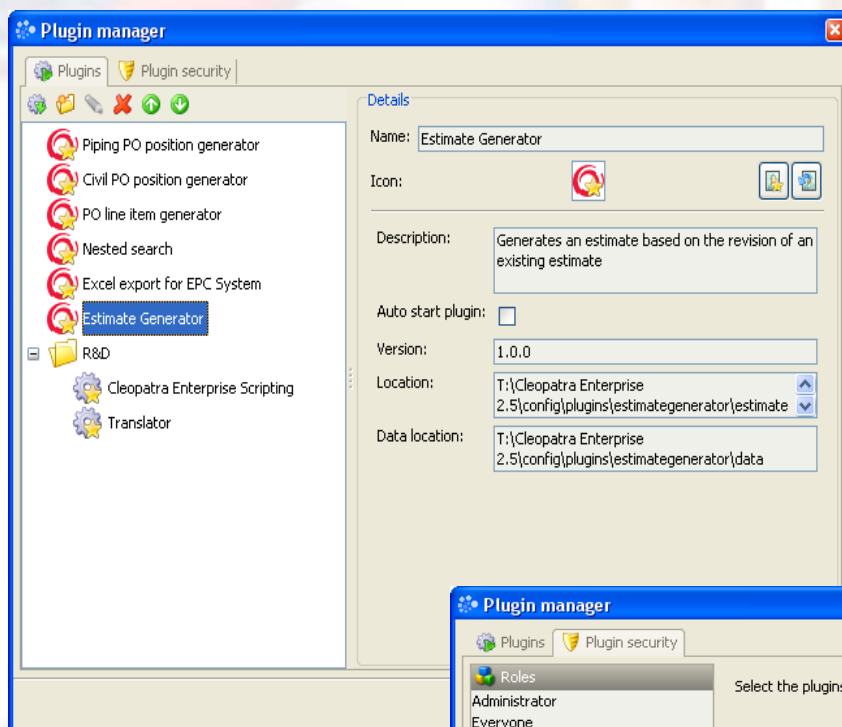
Plugin manager

Plugins | Plugin security

Piping PO position generator
Civil PO position generator
PO line item generator
Nested search
Excel export for EPC System
Estimate Generator
R&D
Cleopatra Enterprise Scripting
Translator

Details

Name: Estimate Generator

Icon:

Description: Generates an estimate based on the revision of an existing estimate

Auto start plugin:

Version: 1.0.0

Location: T:\Cleopatra Enterprise 2.5\config\plugins\estimategenerator\estimate

Data location: T:\Cleopatra Enterprise 2.5\config\plugins\estimategenerator\data

Plugin manager

Plugins | Plugin security

Roles
Administrator
Everyone

Select the plugins